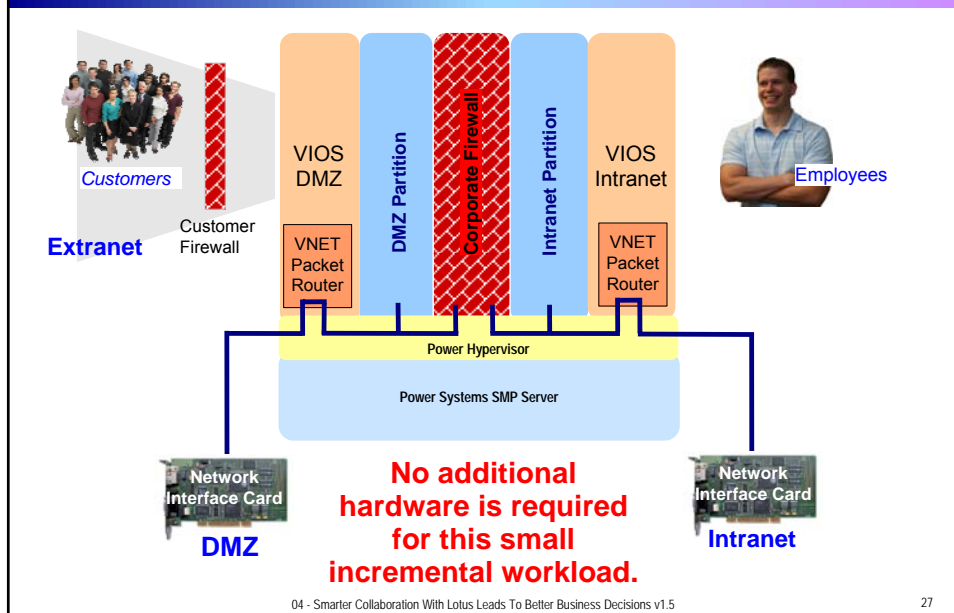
Customers

Customer Firewall

Extranet

VIOS DMZ

VNET Packet Router

DMZ Partition

Corporate Firewall

Intranet Partition

VIOS Intranet

VNET Packet Router

Employees

Power Hypervisor

Power Systems SMP Server

Network Interface Card

DMZ

No additional hardware is required for this small incremental workload.

Network Interface Card

Intranet

04 - Smarter Collaboration With Lotus Leads To Better Business Decisions v1.5

27